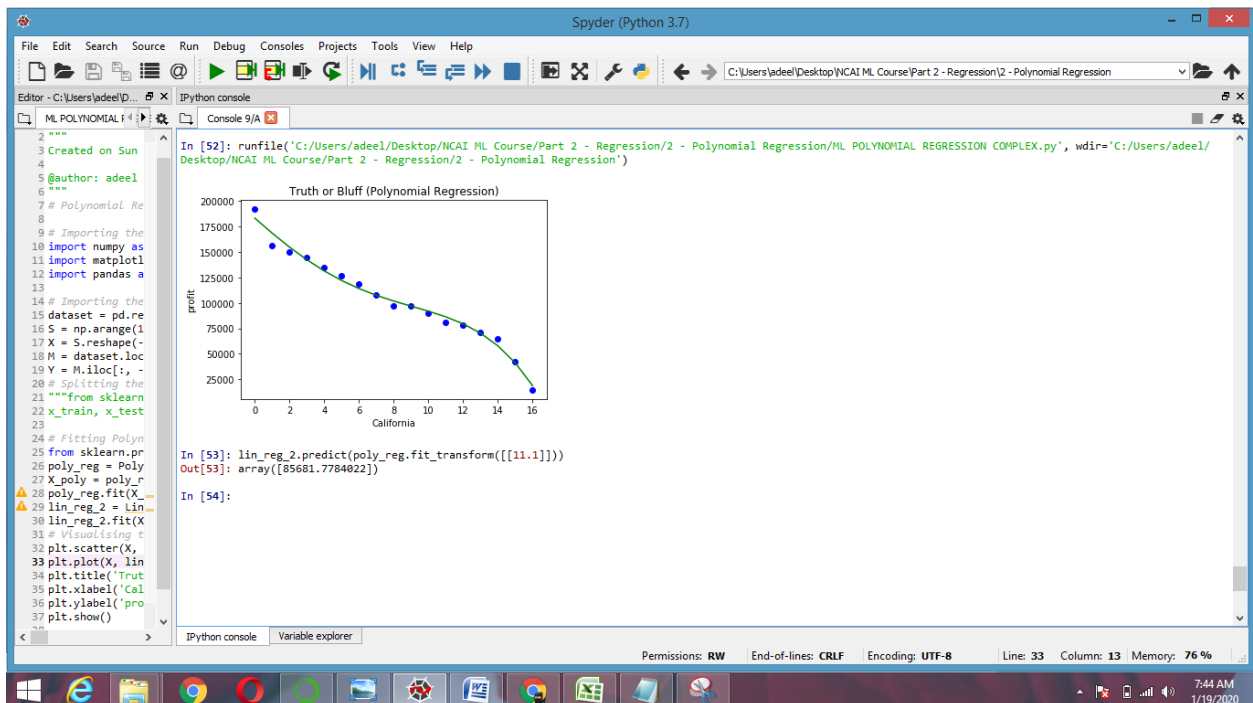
Spyder (Python 3.7)

File Edit Search Source Run Debug Consoles Projects Tools View Help

C:\Users\adeel\Desktop\NCAI ML Course\Part 2 - Regression\2 - Polynomial Regression

Editor - C:\Users\adeel\D...
ML POLYNOMIAL R

2 """
3 Created on Sun
4
5 @author: adeel
6 """
7 # Polynomial Re
8
9 # Importing the
10 import numpy as
11 import matplotl
12 import pandas a
13
14 # Importing the
15 dataset = pd.re
16 S = np.arange(1
17 X = S.reshape(-
18 M = dataset.loc
19 Y = M.iloc[:, -
20 # Splitting the
21 """from sklearn
22 x_train, x_test
23
24 # Fitting Polyn
25 from sklearn.pr
26 poly_reg = Poly
27 X_poly = poly_r
28 poly_reg.fit(X_
29 lin_reg_2 = Lin
30 lin_reg_2.fit(X
31 # Visualising t
32 plt.scatter(X,
33 plt.plot(X, lin
34 plt.title('Trut
35 plt.xlabel('Cal
36 plt.ylabel('pro
37 plt.show()

IPython console
Console 9/A

In [52]: runfile('C:/Users/adeel/Desktop/NCAI ML Course/Part 2 - Regression/2 - Polynomial Regression/ML POLYNOMIAL REGRESSION COMPLEX.py', wdir='C:/Users/adeel/Desktop/NCAI ML Course/Part 2 - Regression/2 - Polynomial Regression')

Truth or Bluff (Polynomial Regression)
200000
175000
150000
125000
100000
75000
50000
25000
profit
0 2 4 6 8 10 12 14 16
California

In [53]: lin_reg_2.predict(poly_reg.fit_transform([[11.1]]))
Out[53]: array([85681.7784022])

In [54]:

IPython console Variable explorer

Permissions: RW End-of-lines: CRLF Encoding: UTF-8 Line: 33 Column: 13 Memory: 76 %

7:44 AM
1/19/2020